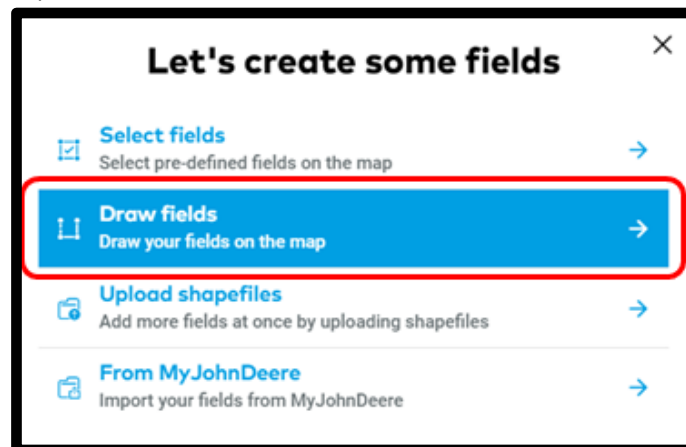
Let's create some fields

×

Select fields
Select pre-defined fields on the map

Draw fields
Draw your fields on the map

Upload shapefiles
Add more fields at once by uploading shapefiles

From MyJohnDeere
Import your fields from MyJohnDeere